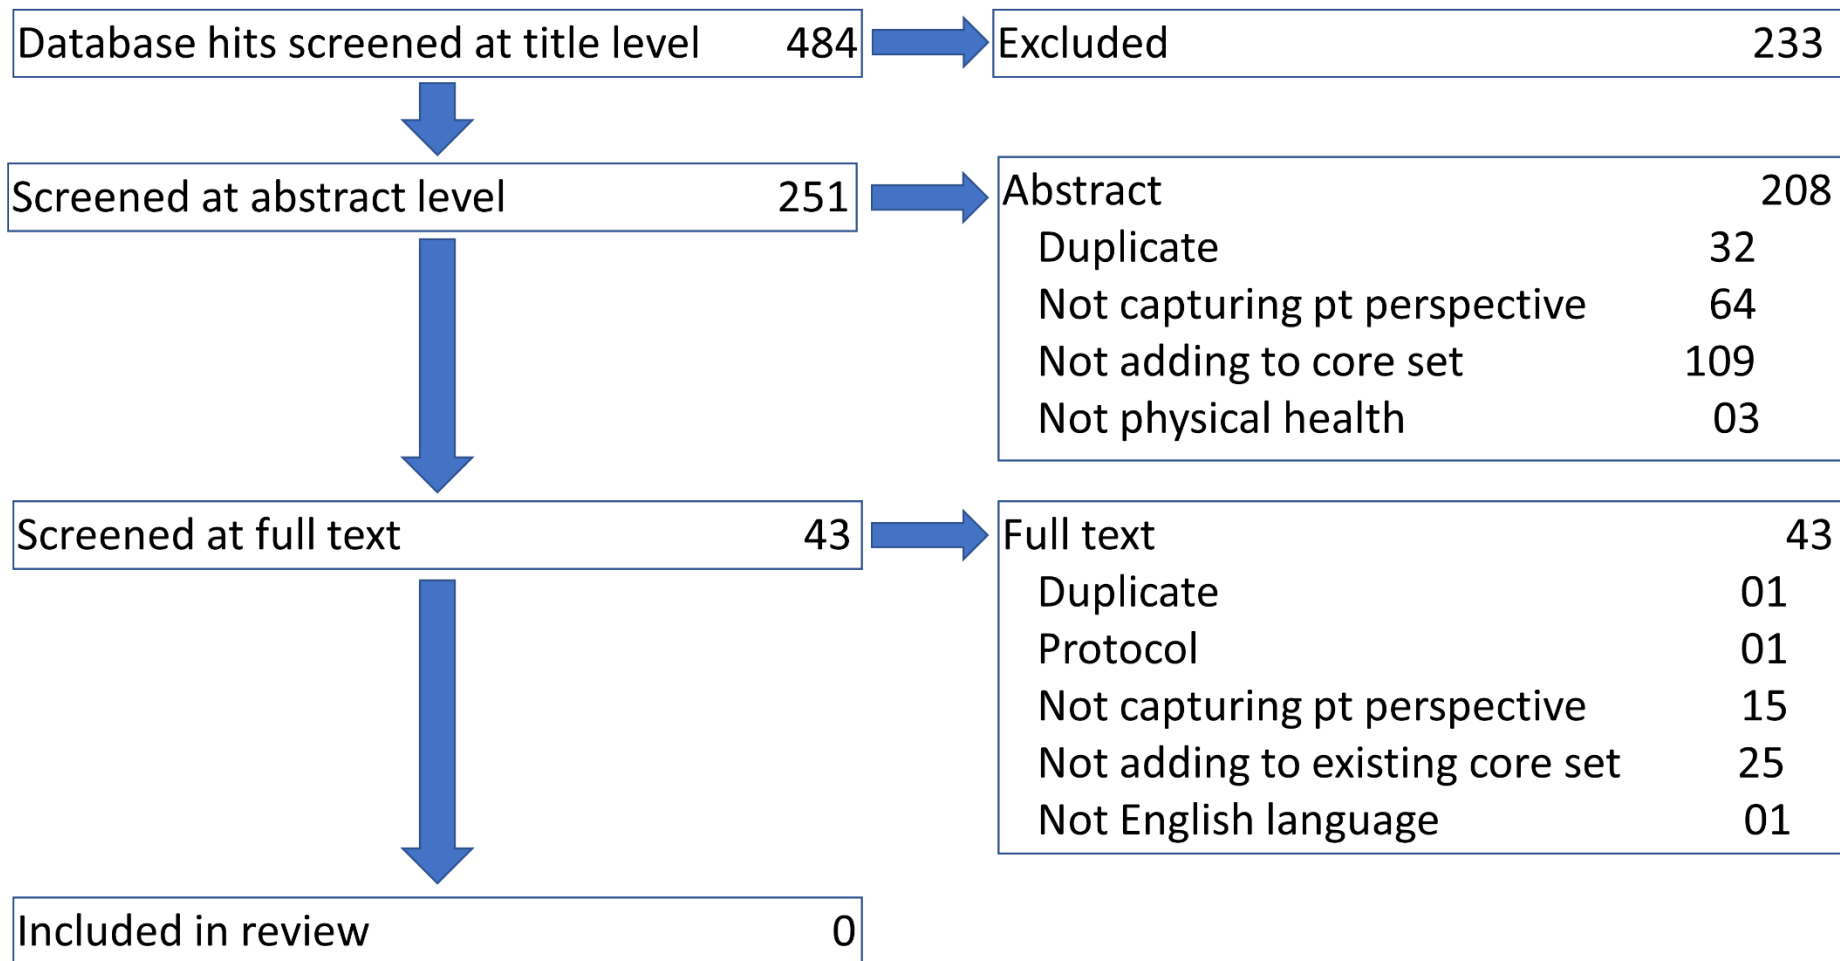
Database hits screened at title level 484

Excluded 233

Screened at abstract level 251

Abstract 208
Duplicate 32
Not capturing pt perspective 64
Not adding to core set 109
Not physical health 03

Screened at full text 43

Full text 43
Duplicate 01
Protocol 01
Not capturing pt perspective 15
Not adding to existing core set 25
Not English language 01

Included in review 0